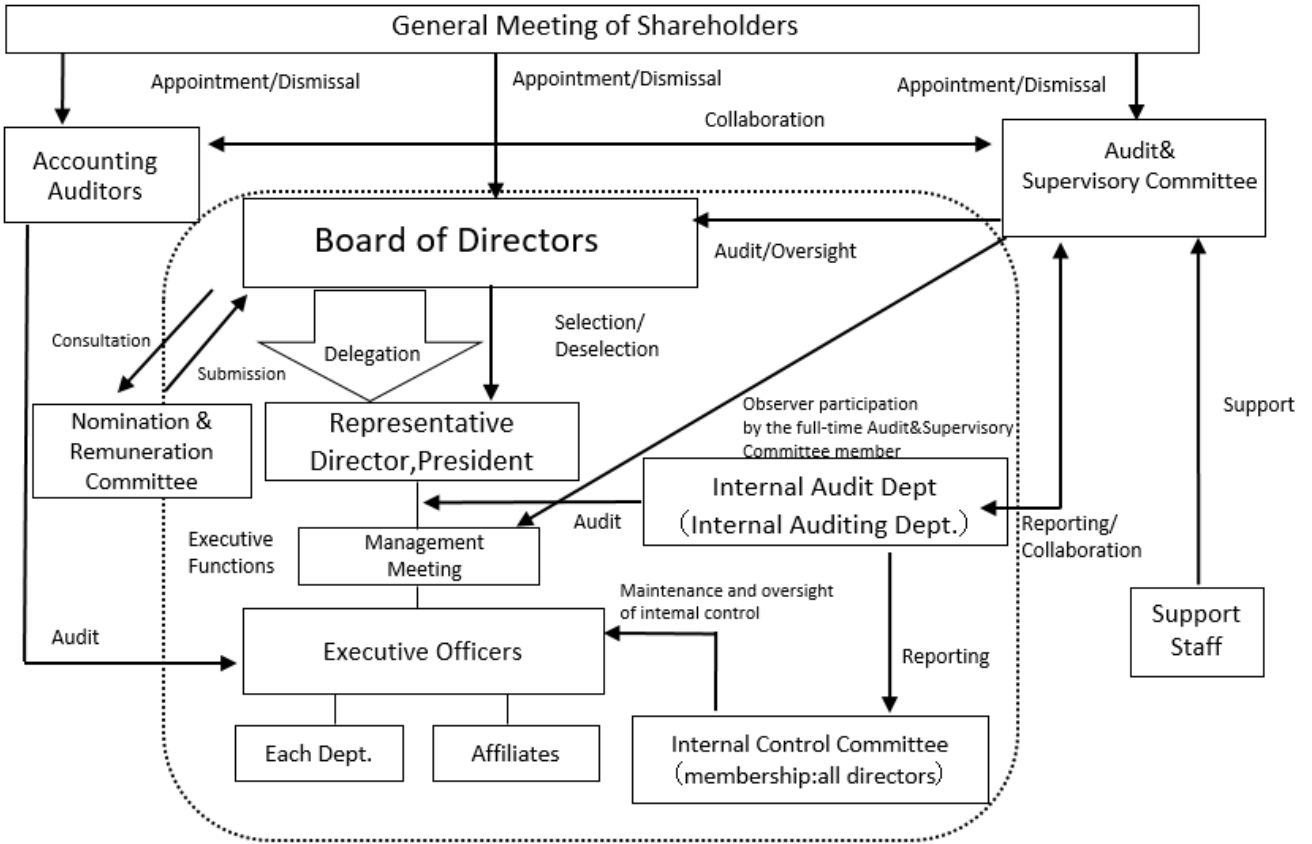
General Meeting of Shareholders

Appointment/Dismissal

Appointment/Dismissal

Appointment/Dismissal

Accounting Auditors

Collaboration

Audit& Supervisory Committee

Board of Directors

Audit/Oversight

Consultation

Submission

Delegation

Selection/ Deselection

Nomination & Remuneration Committee

Representative Director,President

Observer participation by the full-time Audit&Supervisory Committee member

Support

Internal Audit Dept （Internal Auditing Dept.）

Audit

Reporting/ Collaboration

Executive Functions

Management Meeting

Maintenance and oversight of intemal control

Audit

Executive Officers

Reporting

Support Staff

Each Dept.

Affiliates

Internal Control Committee （membership:all directors）